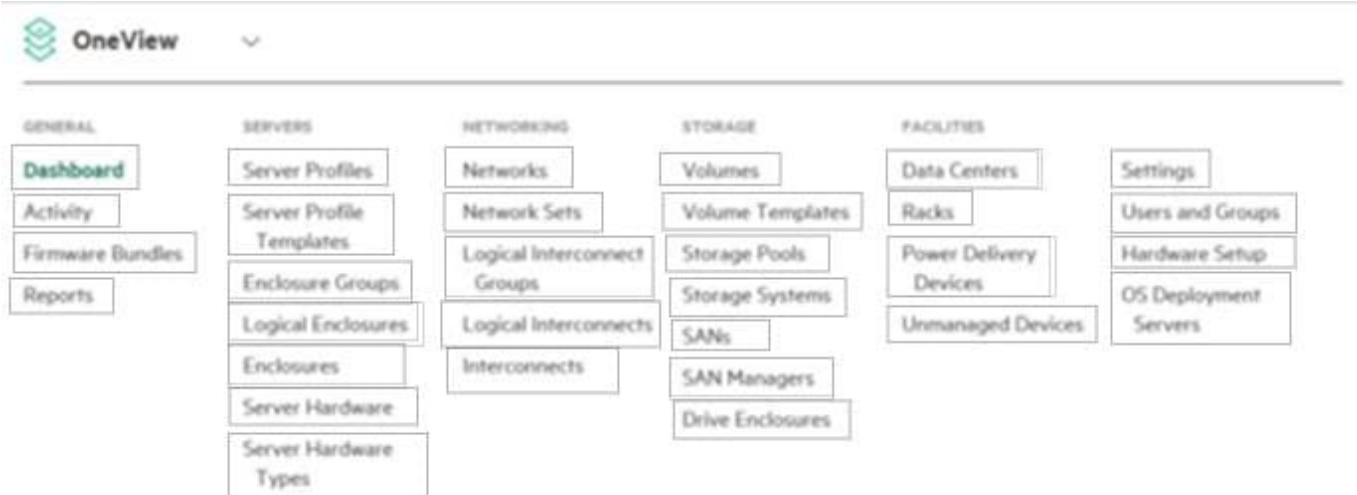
OneView

GENERAL
Dashboard
Activity
Firmware Bundles
Reports

SERVERS
Server Profiles
Server Profile Templates
Enclosure Groups
Logical Enclosures
Enclosures
Server Hardware
Server Hardware Types

NETWORKING
Networks
Network Sets
Logical Interconnect Groups
Logical Interconnects
Interconnects

STORAGE
Volumes
Volume Templates
Storage Pools
Storage Systems
SANs
SAN Managers
Drive Enclosures

FACILITIES
Data Centers
Racks
Power Delivery Devices
Unmanaged Devices

Settings
Users and Groups
Hardware Setup
OS Deployment Servers